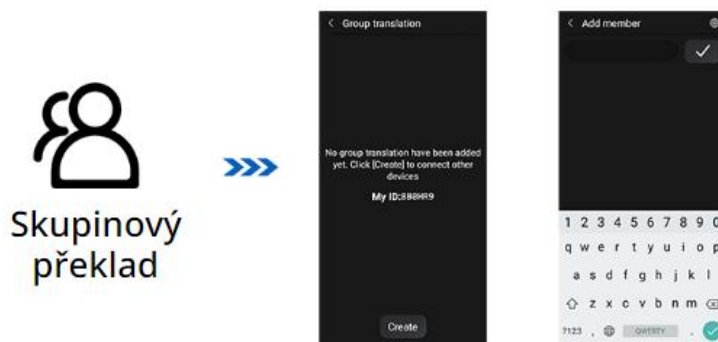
Skupinový překlad

»»

< Group translation

No group translation have been added yet. Click [Create] to connect other devices

My ID:8B8HR9

Create

< Add member

✓

1 2 3 4 5 6 7 8 9 0
q w e r t y u i o p
a s d f g h j k l
z x c v b n m
?123 , QWERTY .